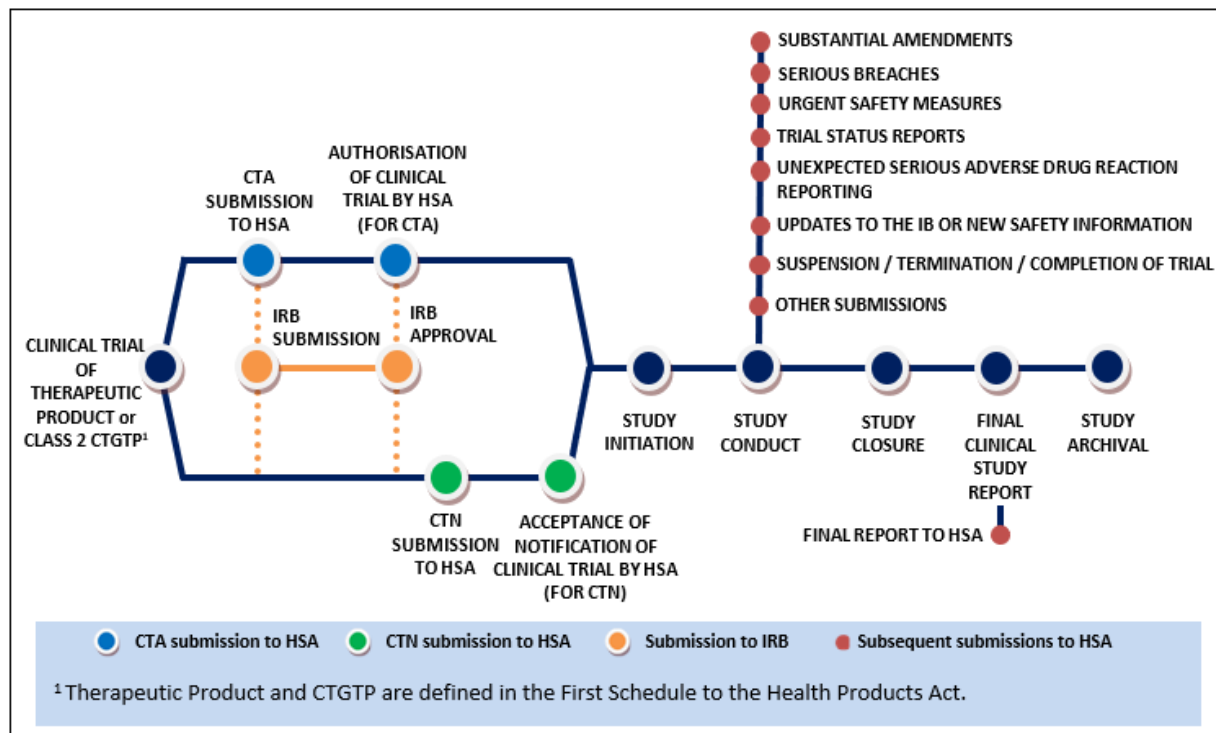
SUBSTANTIAL AMENDMENTS
SERIOUS BREACHES
URGENT SAFETY MEASURES
TRIAL STATUS REPORTS
UNEXPECTED SERIOUS ADVERSE DRUG REACTION REPORTING
UPDATES TO THE IB OR NEW SAFETY INFORMATION
SUSPENSION / TERMINATION / COMPLETION OF TRIAL
OTHER SUBMISSIONS

CTA SUBMISSION TO HSA

AUTHORISATION OF CLINICAL TRIAL BY HSA (FOR CTA)

IRB SUBMISSION

IRB APPROVAL

CLINICAL TRIAL OF THERAPEUTIC PRODUCT or CLASS 2 CTGTP$^1$

CTN SUBMISSION TO HSA

ACCEPTANCE OF NOTIFICATION OF CLINICAL TRIAL BY HSA (FOR CTN)

STUDY INITIATION

STUDY CONDUCT

STUDY CLOSURE

FINAL CLINICAL STUDY REPORT

STUDY ARCHIVAL

FINAL REPORT TO HSA

CTA submission to HSA
CTN submission to HSA
Submission to IRB
Subsequent submissions to HSA

$^1$ Therapeutic Product and CTGTP are defined in the First Schedule to the Health Products Act.